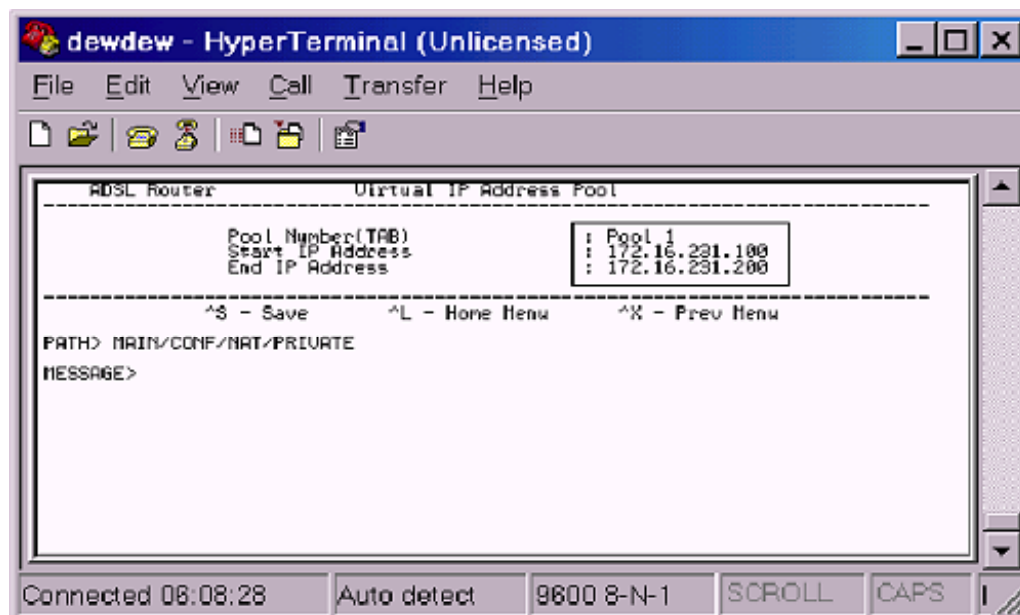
dewdew - HyperTerminal (Unlicensed)

File Edit View Call Transfer Help

ADSL Router Virtual IP Address Pool

| | |
|---|---|
| Pool Number(TAB) | : Pool 1 |
| Start IP Address | : 172.16.231.100 |
| End IP Address | : 172.16.231.200 |

^S - Save ^L - Home Menu ^X - Prev Menu

PATH> MAIN/CONF/NAT/PRIVATE

MESSAGE>

Connected 06:08:28 Auto detect 9600 8-N-1 SCROLL CAPS